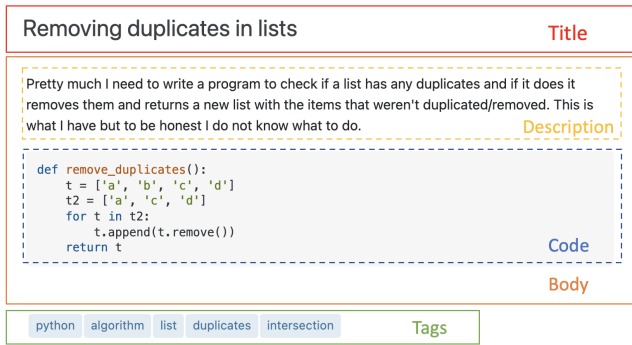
Removing duplicates in lists

Title

Pretty much I need to write a program to check if a list has any duplicates and if it does it removes them and returns a new list with the items that weren't duplicated/removed. This is what I have but to be honest I do not know what to do.

Description

```
def remove_duplicates():
    t = ['a', 'b', 'c', 'd']
    t2 = ['a', 'c', 'd']
    for t in t2:
        t.append(t.remove())
    return t
```

Code

Body

python algorithm list duplicates intersection

Tags